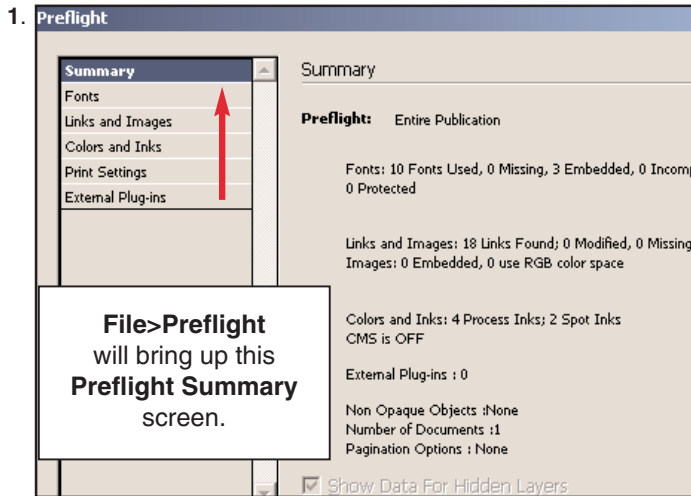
1. Preflight

Summary
Fonts
Links and Images
Colors and Inks
Print Settings
External Plug-ins

File>Preflight will bring up this Preflight Summary screen.

Summary

Preflight: Entire Publication

Fonts: 10 Fonts Used, 0 Missing, 3 Embedded, 0 Incomp
0 Protected

Links and Images: 18 Links Found; 0 Modified, 0 Missing
Images: 0 Embedded, 0 use RGB color space

Colors and Inks: 4 Process Inks; 2 Spot Inks
CMS is OFF

External Plug-ins : 0

Non Opaque Objects :None
Number of Documents :1
Pagination Options : None

Show Data For Hidden Layers